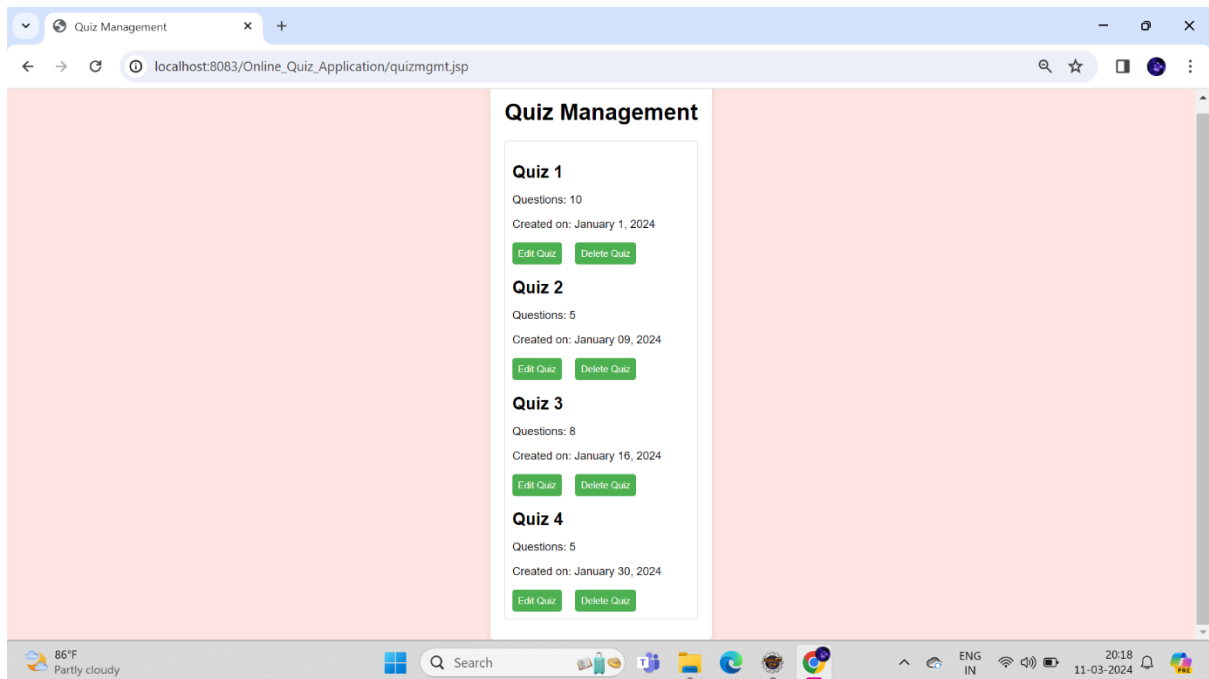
Quiz Management

localhost:8083/Online_Quiz_Application/quizmgmt.jsp

Quiz Management

Quiz 1

Questions: 10

Created on: January 1, 2024

Edit Quiz Delete Quiz

Quiz 2

Questions: 5

Created on: January 09, 2024

Edit Quiz Delete Quiz

Quiz 3

Questions: 8

Created on: January 16, 2024

Edit Quiz Delete Quiz

Quiz 4

Questions: 5

Created on: January 30, 2024

Edit Quiz Delete Quiz

86°F
Partly cloudy

Search

ENG
IN

20:18
11-03-2024